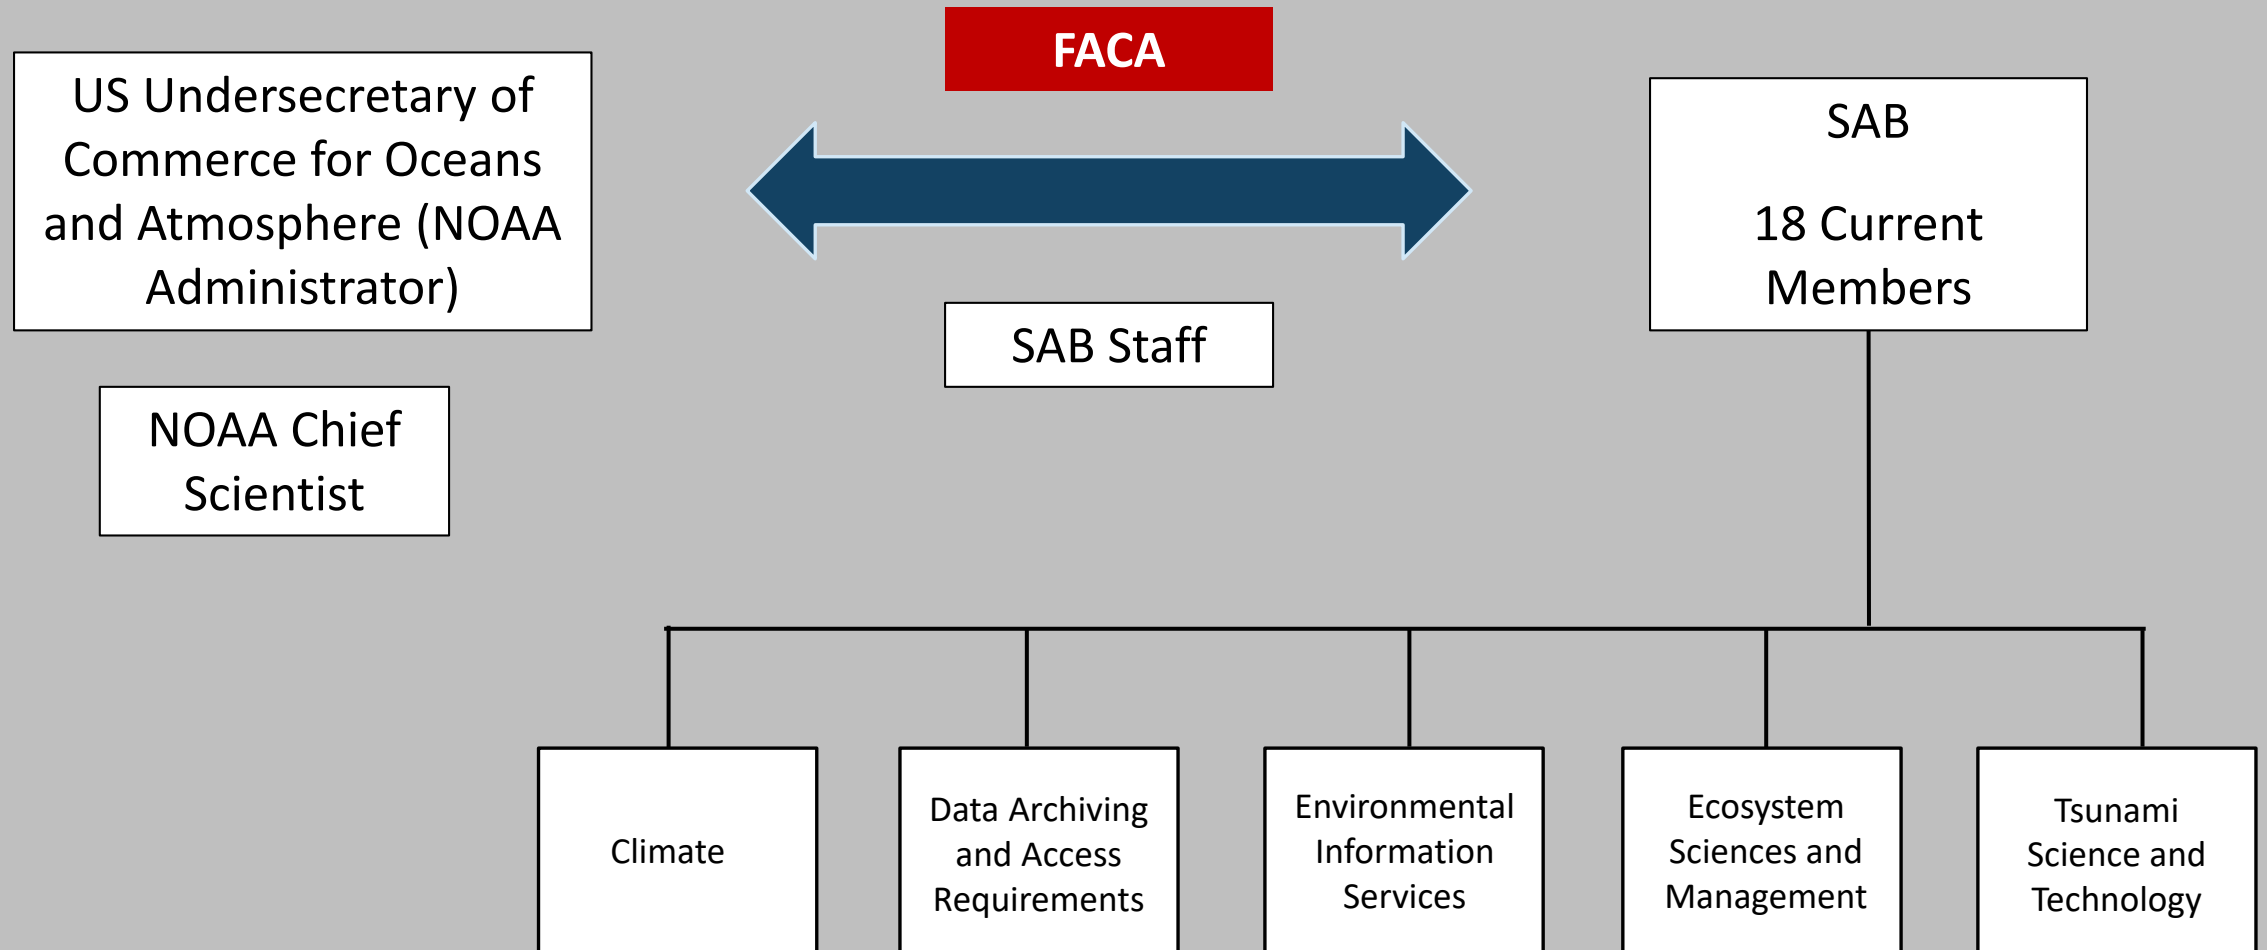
FACA

US Undersecretary of Commerce for Oceans and Atmosphere (NOAA Administrator)

SAB

18 Current Members

SAB Staff

NOAA Chief Scientist

Climate

Data Archiving and Access Requirements

Environmental Information Services

Ecosystem Sciences and Management

Tsunami Science and Technology